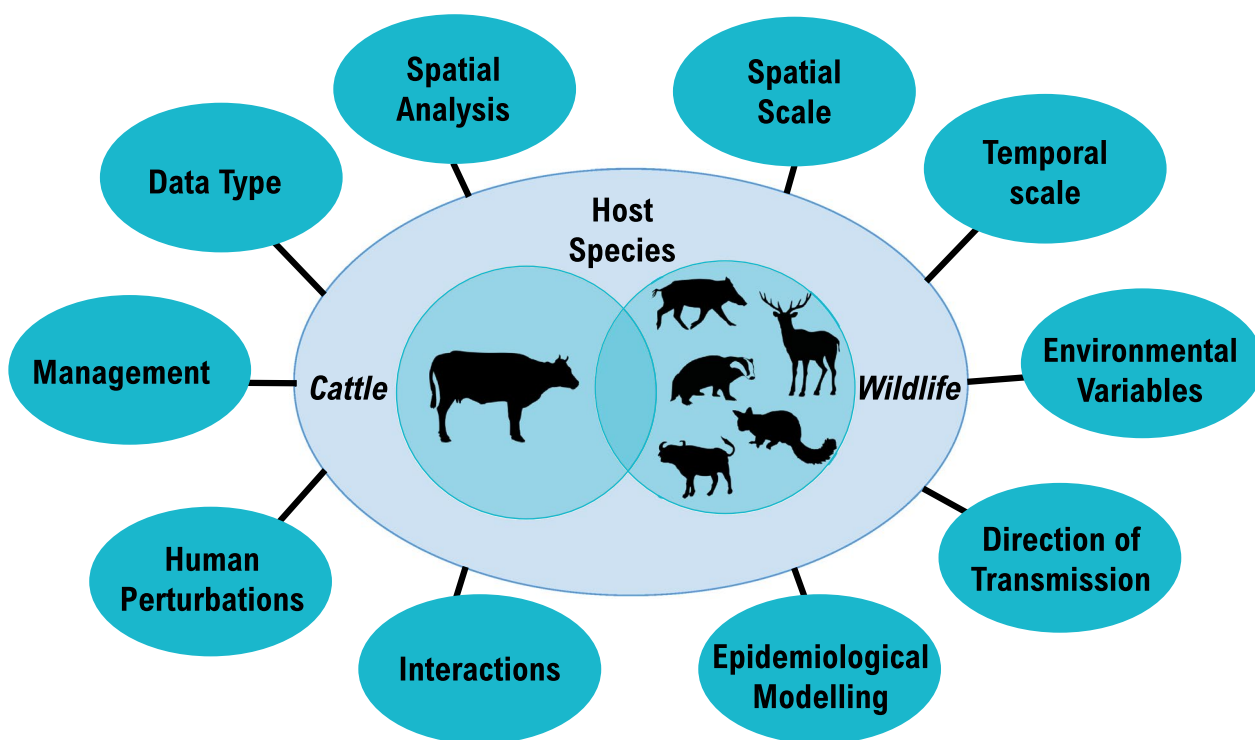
Spatial Analysis

Spatial Scale

Data Type

Temporal scale

Host Species

Management

Cattle

Wildlife

Environmental Variables

Human Perturbations

Direction of Transmission

Interactions

Epidemiological Modelling